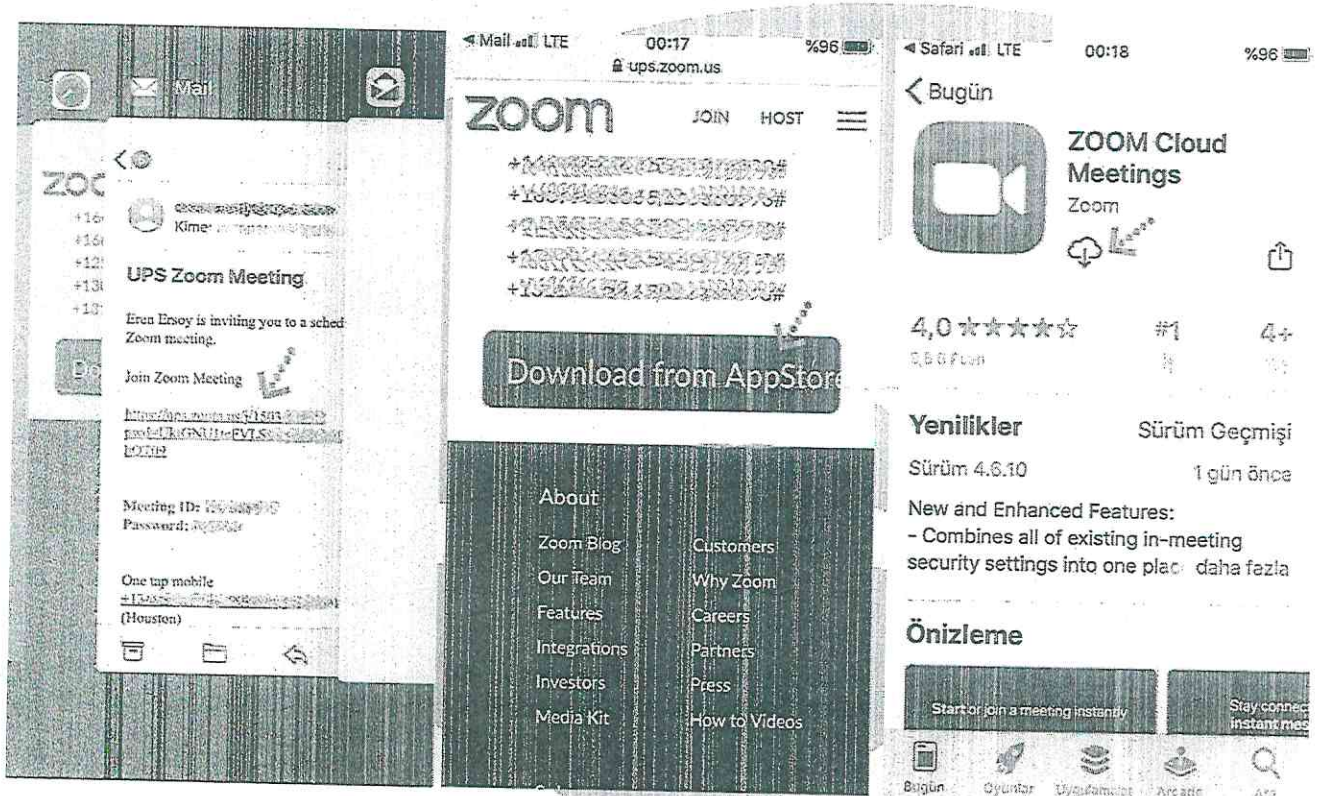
Mail

ZOC
+16
+16
+12
+13
+1

Kime:

UPS Zoom Meeting

Eren Ersoy is inviting you to a sched Zoom meeting.

Join Zoom Meeting

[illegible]

Meeting ID: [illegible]
Password: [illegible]

One tap mobile
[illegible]
(Houston)

◄ Mail LTE 00:17 %96
ups.zoom.us

zoom JOIN HOST

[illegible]
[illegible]
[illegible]
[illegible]
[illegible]

Download from AppStore

About
Zoom Blog
Our Team
Features
Integrations
Investors
Media Kit

Customers
Why Zoom
Careers
Partners
Press
How to Videos

◄ Safari LTE 00:18 %96

< Bugün

ZOOM Cloud Meetings
Zoom

4,0 ★★★★☆
#1
4+

Yenilikler
Sürüm Geçmişi
Sürüm 4.6.10
1 gün önce
New and Enhanced Features:
- Combines all of existing in-meeting security settings into one plac daha fazla

Önizleme

Start or join a meeting instantly
Stay connect instant mes

Bugün Oyunlar Uygulamalar Arcade Ara